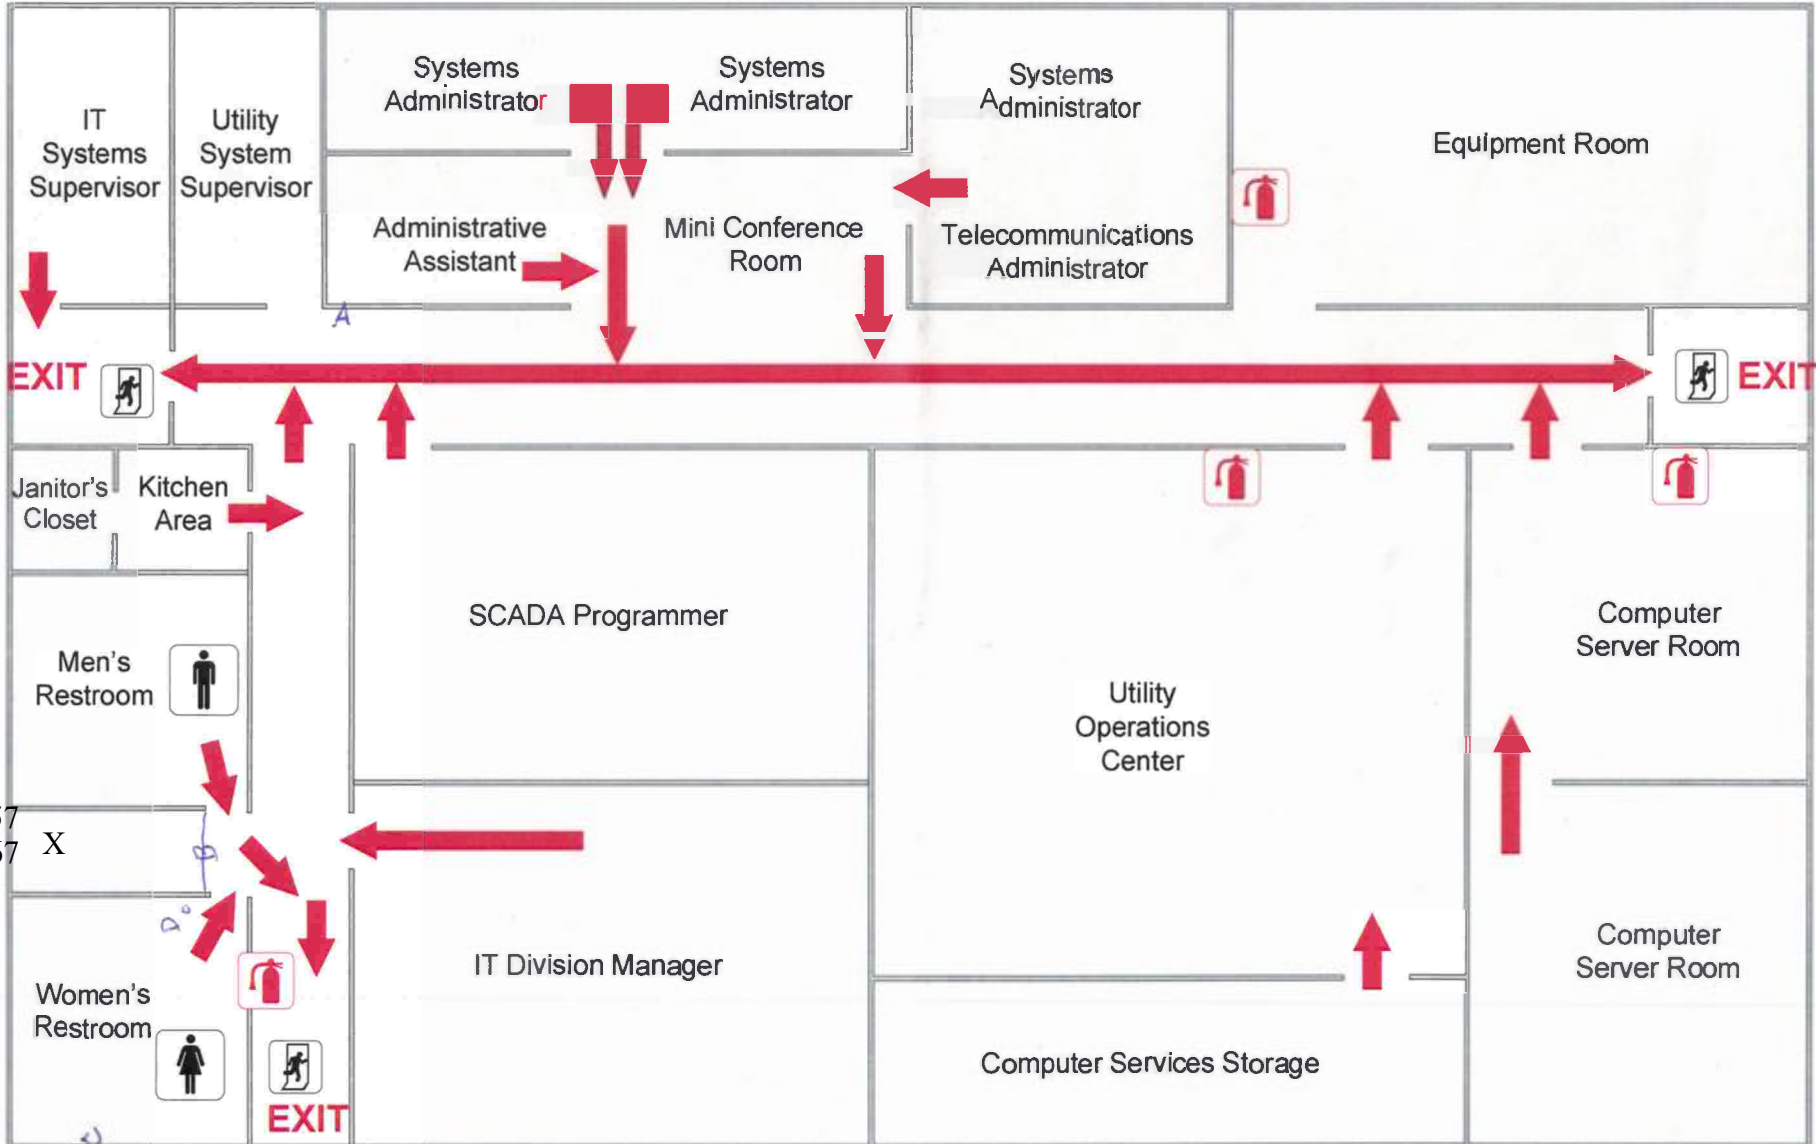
IT Systems Supervisor

Utility System Supervisor

Systems Administrator

Systems Administrator

Systems Administrator

Equipment Room

Administrative Assistant

Mini Conference Room

Telecommunications Administrator

A

EXIT

EXIT

Janitor's Closet

Kitchen Area

SCADA Programmer

Computer Server Room

Men's Restroom

Utility Operations Center

7
7 X

IT Division Manager

Computer Server Room

Women's Restroom

Computer Services Storage

EXIT